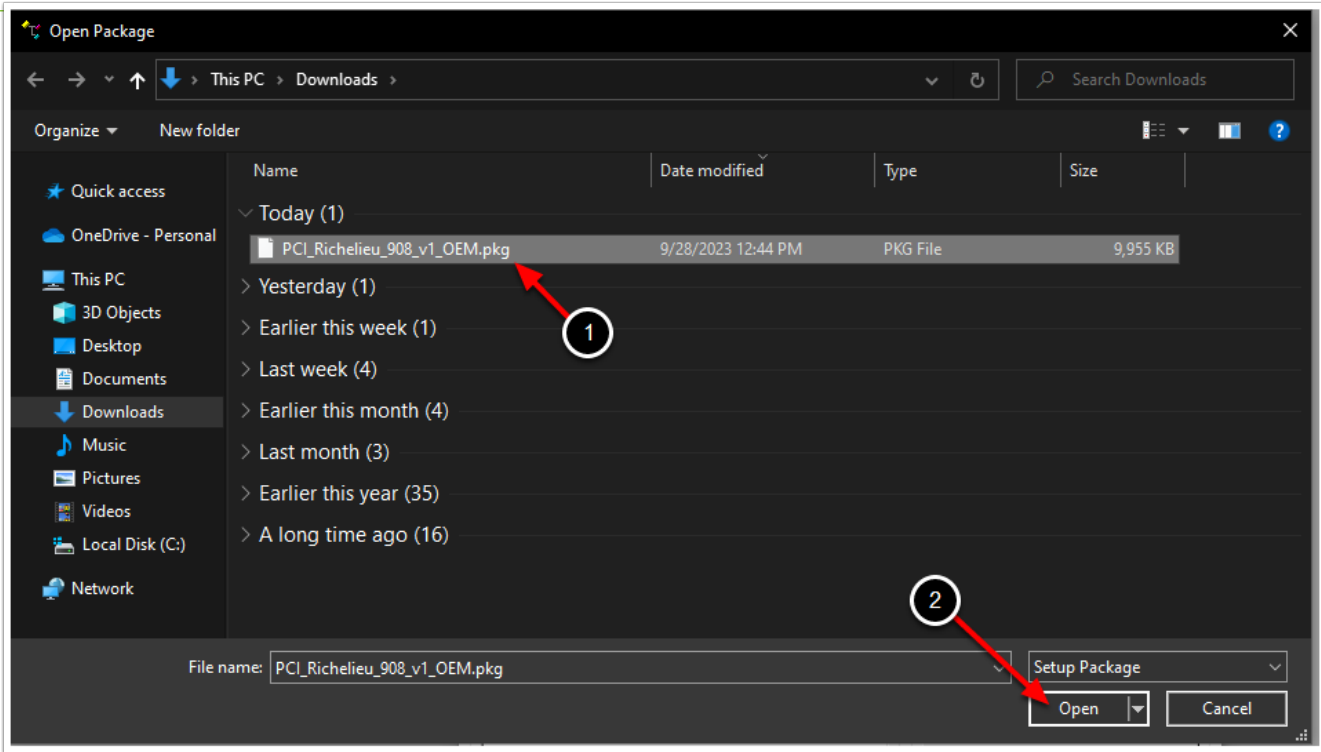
Open Package

This PC > Downloads >

Search Downloads

Organize New folder

Quick access
OneDrive - Personal
This PC
3D Objects
Desktop
Documents
Downloads
Music
Pictures
Videos
Local Disk (C:)
Network

| Name | Date modified | Type | Size |
|---|---|---|---|
| Today (1) | | | |
| PCI_Richelieu_908_v1_OEM.pkg | 9/28/2023 12:44 PM | PKG File | 9,955 KB |
| Yesterday (1) | | | |
| Earlier this week (1) | | | |
| Last week (4) | | | |
| Earlier this month (4) | | | |
| Last month (3) | | | |
| Earlier this year (35) | | | |
| A long time ago (16) | | | |

1

2

File name: PCI_Richelieu_908_v1_OEM.pkg

Setup Package

Open

Cancel